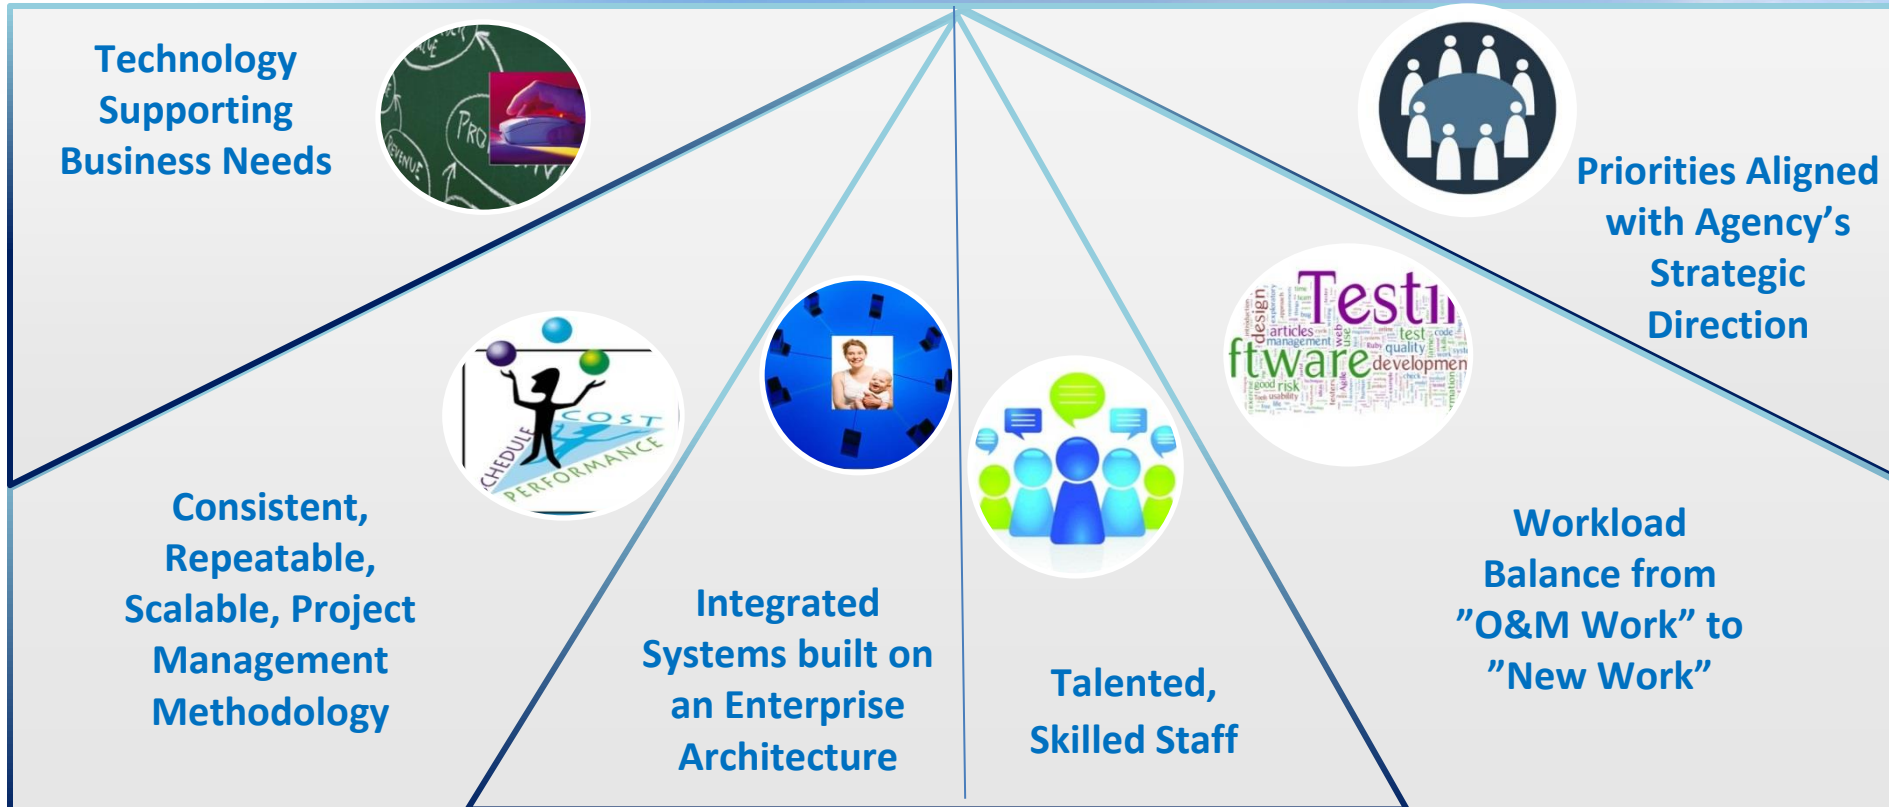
Technology Supporting Business Needs

Priorities Aligned with Agency's Strategic Direction

COST
SCHEDULE
PERFORMANCE

Testi
ftware
design
articles
management
test
quality
developmen
risk

Consistent, Repeatable, Scalable, Project Management Methodology

Integrated Systems built on an Enterprise Architecture

Talented, Skilled Staff

Workload Balance from ”O&M Work” to ”New Work”